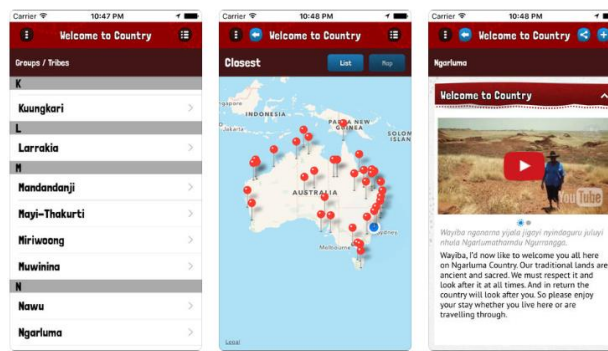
Carrier 10:47 PM

Welcome to Country

Groups / Tribes

K

Kuungkari

L

Larrakia

M

Mandandanji

Mayi-Thakurti

Miriwoong

Muwinina

N

Nawu

Ngarluma

Carrier 10:48 PM

Welcome to Country

Closest

List

Map

INDONESIA

Jakarta

PAPUA NEW GUINEA

SOLOMON ISLAN

AUSTRALIA

Sydney

Melbourne

Legal

Carrier 10:48 PM

Welcome to Country

Ngarluma

Welcome to Country

YouTube

Wayiba ngunarna yijala jigayi nyindaguru juluyi nhula Ngarlumathamdu Ngurranggu.

Wayiba, I'd now like to welcome you all here on Ngarluma Country. Our traditional lands are ancient and sacred. We must respect it and look after it at all times. And in return the country will look after you. So please enjoy your stay whether you live here or are travelling through.